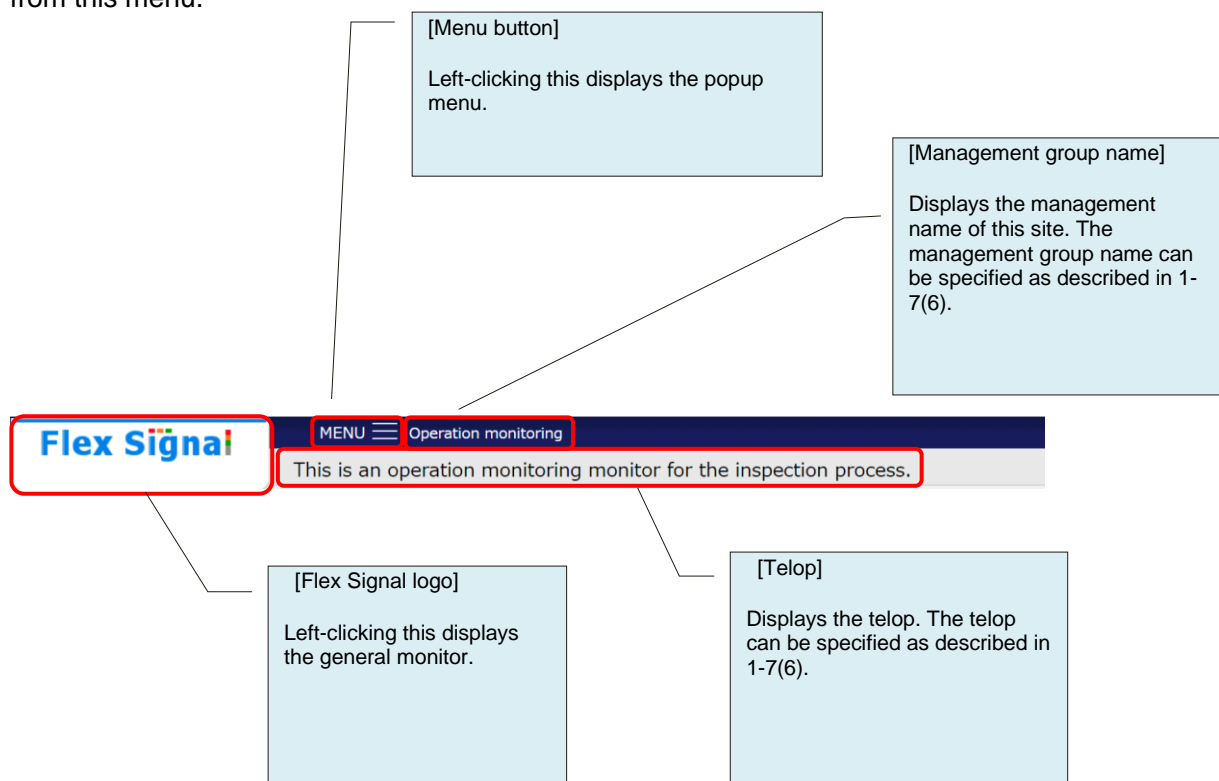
from this menu.

[Menu button]

Left-clicking this displays the popup menu.

[Management group name]

Displays the management name of this site. The management group name can be specified as described in 1-7(6).

Flex Signal

MENU

Operation monitoring

This is an operation monitoring monitor for the inspection process.

[Flex Signal logo]

Left-clicking this displays the general monitor.

[Telop]

Displays the telop. The telop can be specified as described in 1-7(6).